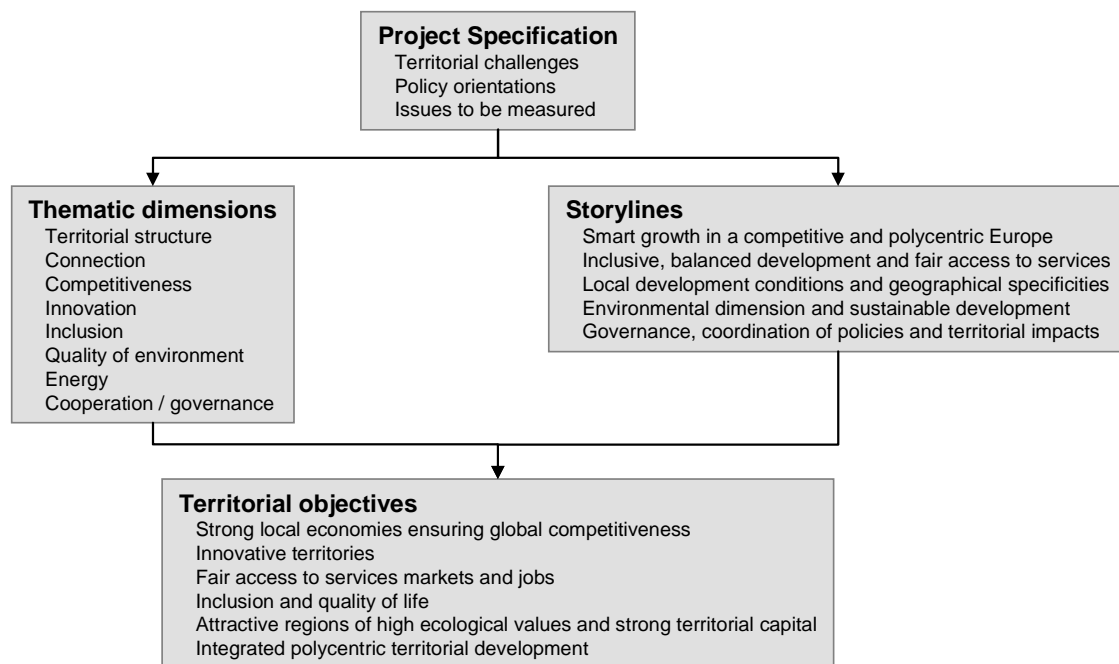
**Project Specification**
Territorial challenges
Policy orientations
Issues to be measured

**Thematic dimensions**
Territorial structure
Connection
Competitiveness
Innovation
Inclusion
Quality of environment
Energy
Cooperation / governance

**Storylines**
Smart growth in a competitive and polycentric Europe
Inclusive, balanced development and fair access to services
Local development conditions and geographical specificities
Environmental dimension and sustainable development
Governance, coordination of policies and territorial impacts

**Territorial objectives**
Strong local economies ensuring global competitiveness
Innovative territories
Fair access to services markets and jobs
Inclusion and quality of life
Attractive regions of high ecological values and strong territorial capital
Integrated polycentric territorial development